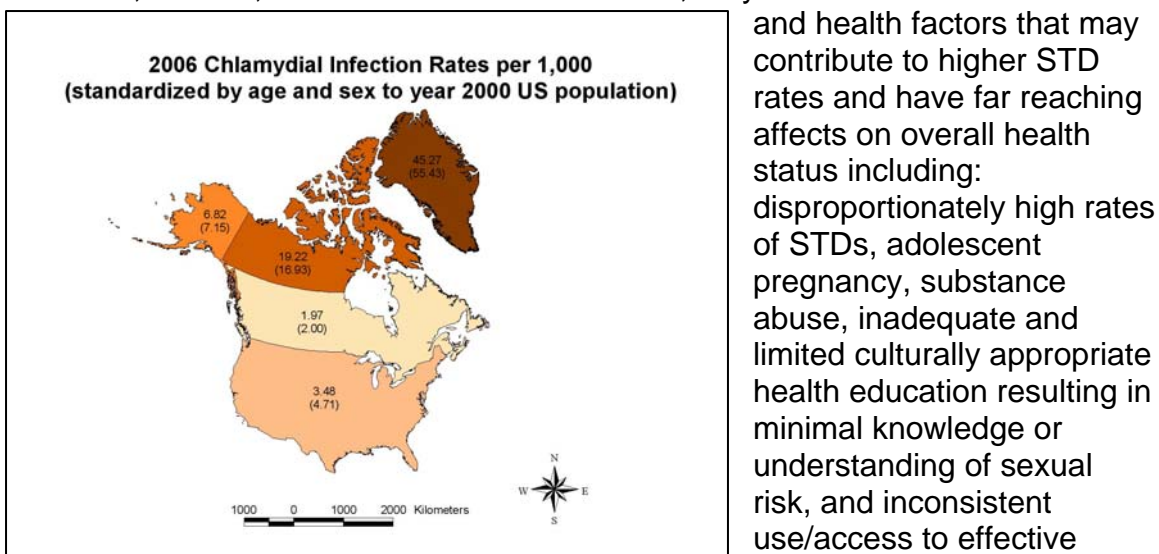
2006 Chlamydial Infection Rates per 1,000
(standardized by age and sex to year 2000 US population)

45.27
(55.43)

6.82
(7.15)

19.22
(16.93)

1.97
(2.00)

3.48
(4.71)

N
W E
S

1000 0 1000 2000 Kilometers

and health factors that may contribute to higher STD rates and have far reaching affects on overall health status including: disproportionately high rates of STDs, adolescent pregnancy, substance abuse, inadequate and limited culturally appropriate health education resulting in minimal knowledge or understanding of sexual risk, and inconsistent use/access to effective